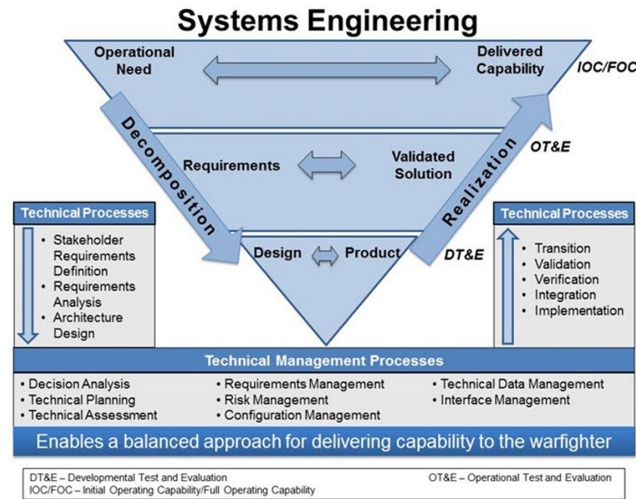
Systems Engineering

Operational Need

Delivered Capability

IOC/FOC

Decomposition

Realization

Requirements

Validated Solution

OT&E

Design

Product

DT&E

Technical Processes

- Stakeholder Requirements Definition
- Requirements Analysis
- Architecture Design

Technical Processes

- Transition
- Validation
- Verification
- Integration
- Implementation

Technical Management Processes

- Decision Analysis
- Technical Planning
- Technical Assessment
- Requirements Management
- Risk Management
- Configuration Management
- Technical Data Management
- Interface Management

Enables a balanced approach for delivering capability to the warfighter

DT&E – Developmental Test and Evaluation
OT&E – Operational Test and Evaluation
IOC/FOC – Initial Operating Capability/Full Operating Capability